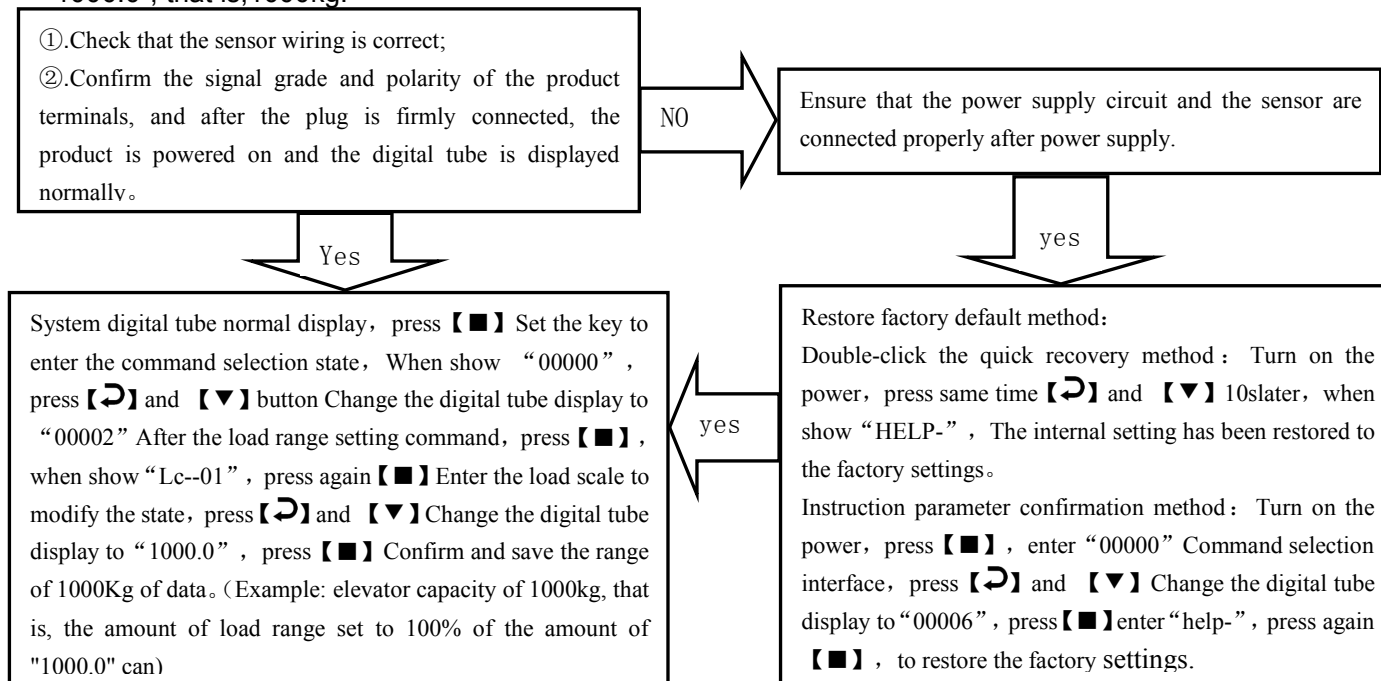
①.Check that the sensor wiring is correct;
②.Confirm the signal grade and polarity of the product terminals, and after the plug is firmly connected, the product is powered on and the digital tube is displayed normally。

NO

Ensure that the power supply circuit and the sensor are connected properly after power supply.

Yes

yes

System digital tube normal display, press【■】Set the key to enter the command selection state, When show "00000", press【⮐】and 【▼】button Change the digital tube display to "00002" After the load range setting command, press【■】, when show "Lc--01", press again【■】Enter the load scale to modify the state, press【⮐】and 【▼】Change the digital tube display to "1000.0", press【■】Confirm and save the range of 1000Kg of data。(Example: elevator capacity of 1000kg, that is, the amount of load range set to 100% of the amount of "1000.0" can)

yes

Restore factory default method:
Double-click the quick recovery method: Turn on the power, press same time【⮐】and 【▼】10slater, when show "HELP-", The internal setting has been restored to the factory settings。
Instruction parameter confirmation method: Turn on the power, press【■】, enter "00000" Command selection interface, press【⮐】and 【▼】Change the digital tube display to "00006", press【■】enter "help-", press again【■】, to restore the factory settings.